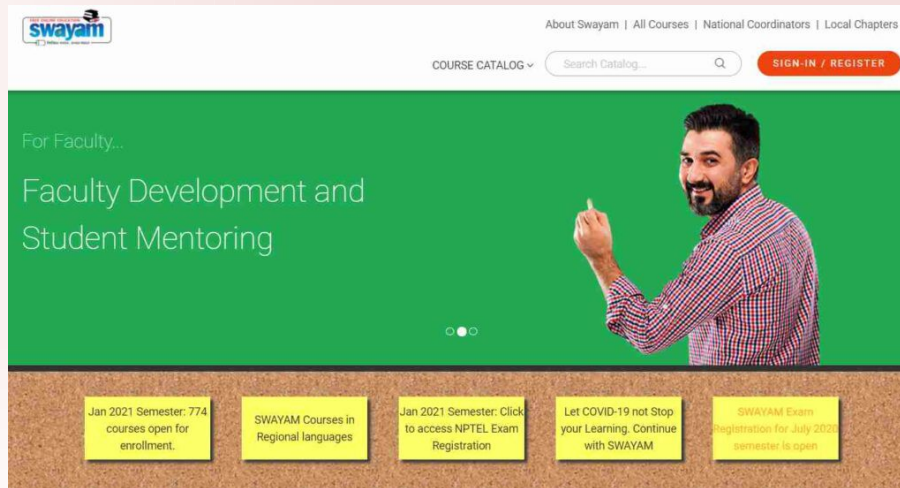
swayam

About Swayam | All Courses | National Coordinators | Local Chapters

COURSE CATALOG

Search Catalog...

SIGN-IN / REGISTER

For Faculty...

Faculty Development and Student Mentoring

Jan 2021 Semester: 774 courses open for enrollment.

SWAYAM Courses in Regional languages

Jan 2021 Semester: Click to access NPTEL Exam Registration

Let COVID-19 not Stop your Learning. Continue with SWAYAM

SWAYAM Exam Registration for July 2020 semester is open